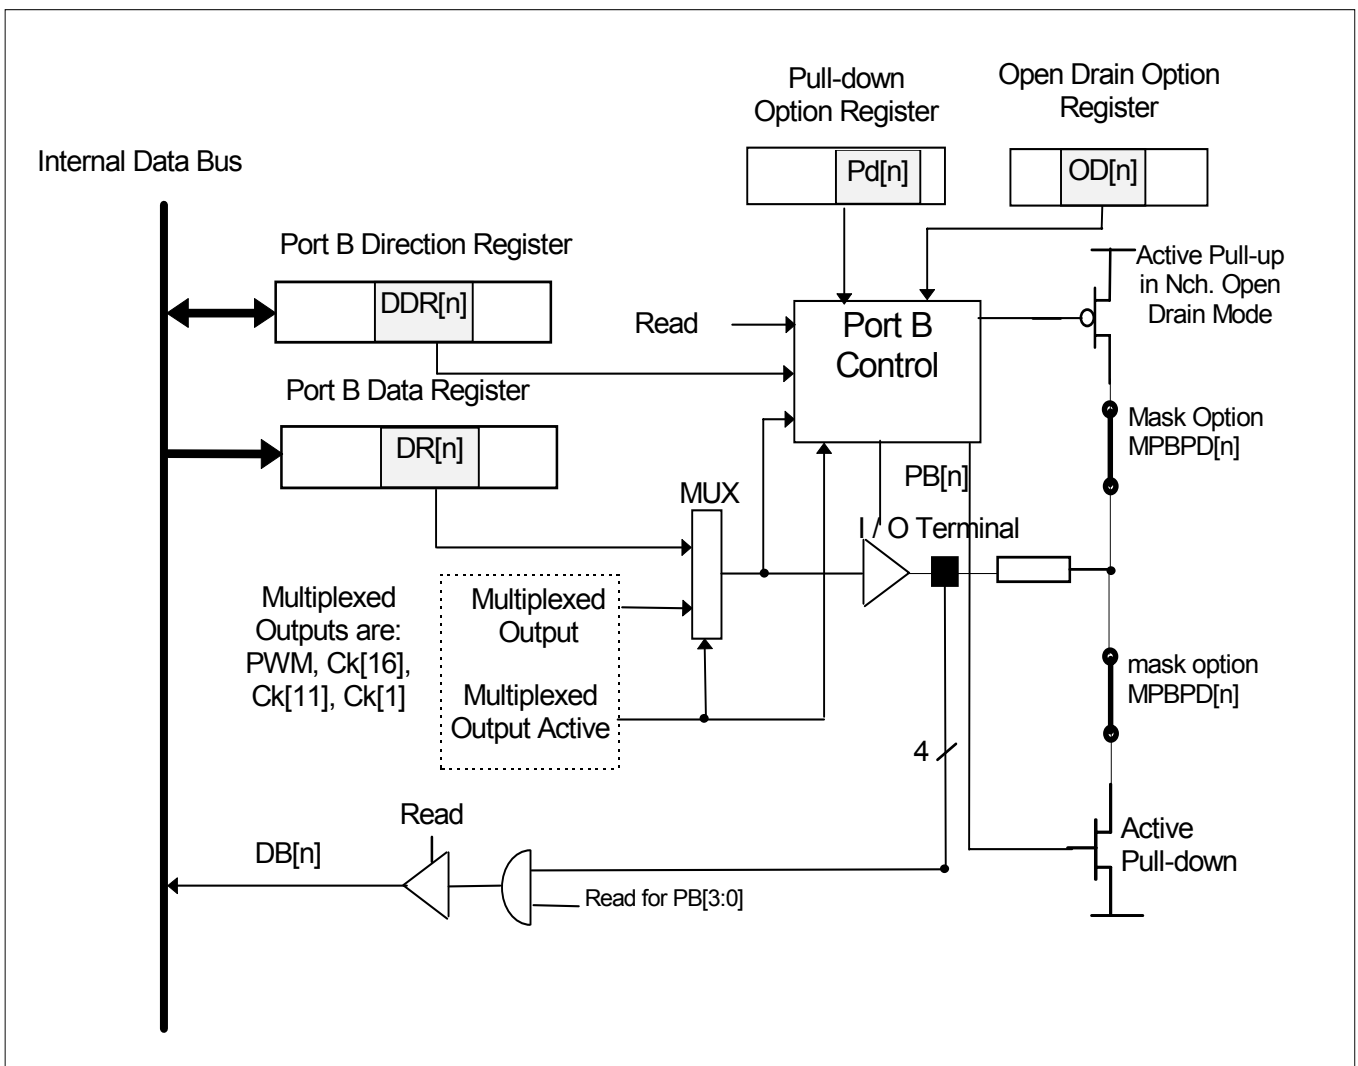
Pull-down Option Register

Open Drain Option Register

Internal Data Bus

Pd[n]

OD[n]

Port B Direction Register

DDR[n]

Active Pull-up in Nch. Open Drain Mode

Read

Port B Control

Port B Data Register

DR[n]

Mask Option MPBPD[n]

PB[n]

MUX

I / O Terminal

Multiplexed Outputs are: PWM, Ck[16], Ck[11], Ck[1]

Multiplexed Output

Multiplexed Output Active

mask option MPBPD[n]

4

Read

DB[n]

Active Pull-down

Read for PB[3:0]